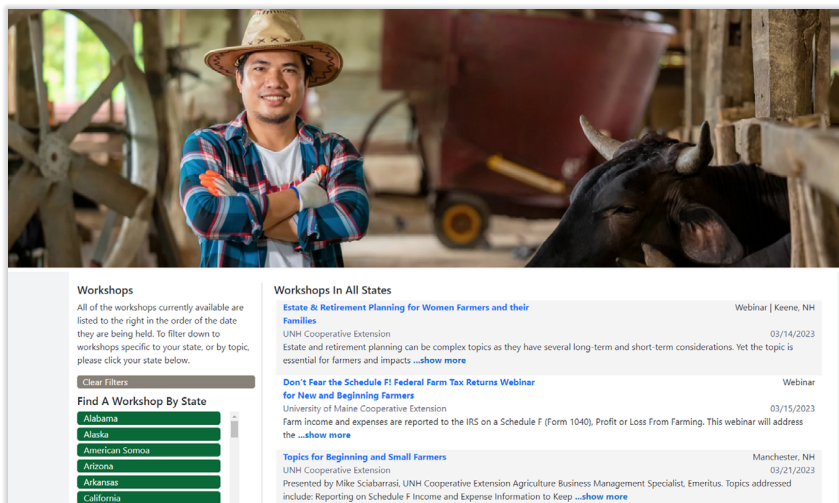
Workshops

All of the workshops currently available are listed to the right in the order of the date they are being held. To filter down to workshops specific to your state, or by topic, please click your state below.

Clear Filters

Find A Workshop By State

Alabama
Alaska
American Somoa
Arizona
Arkansas
California

Workshops In All States

Estate & Retirement Planning for Women Farmers and their Families
Webinar | Keene, NH
UNH Cooperative Extension
03/14/2023
Estate and retirement planning can be complex topics as they have several long-term and short-term considerations. Yet the topic is essential for farmers and impacts ...show more

Don't Fear the Schedule F! Federal Farm Tax Returns Webinar for New and Beginning Farmers
Webinar
University of Maine Cooperative Extension
03/15/2023
Farm income and expenses are reported to the IRS on a Schedule F (Form 1040), Profit or Loss From Farming. This webinar will address the ...show more

Topics for Beginning and Small Farmers
Manchester, NH
UNH Cooperative Extension
03/21/2023
Presented by Mike Sciabarrasi, UNH Cooperative Extension Agriculture Business Management Specialist, Emeritus. Topics addressed include: Reporting on Schedule F Income and Expense Information to Keep ...show more